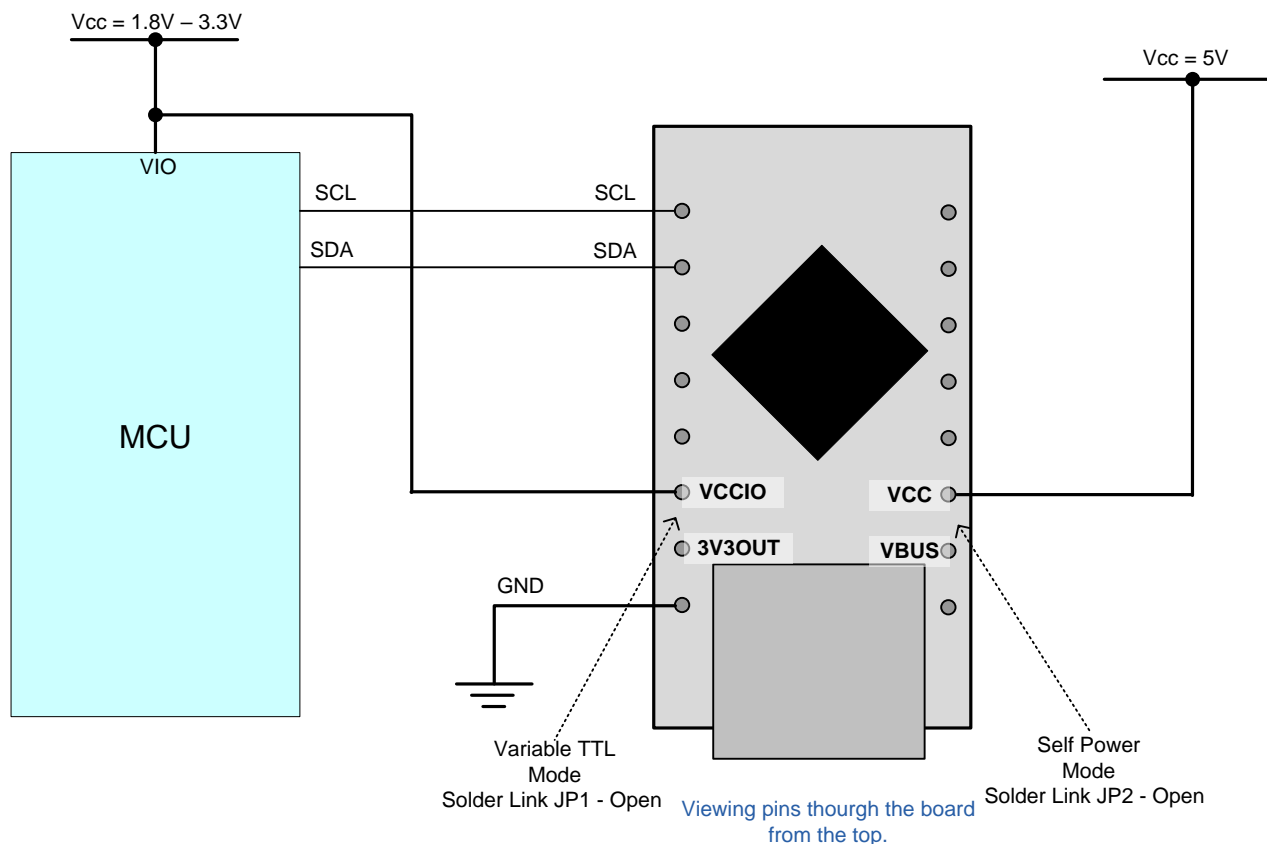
Vcc = 1.8V – 3.3V

Vcc = 5V

VIO

MCU

SCL

SDA

SCL

SDA

VCCIO

VCC

3V3OUT

VBUS

GND

Variable TTL Mode Solder Link JP1 - Open

Viewing pins thourgh the board from the top.

Self Power Mode Solder Link JP2 - Open